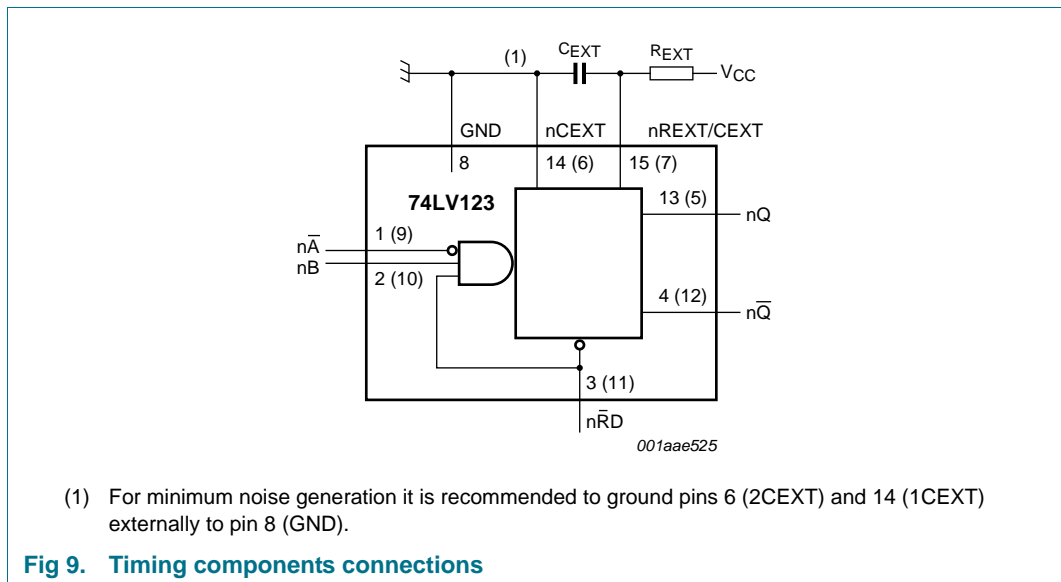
(1)

$C_{EXT}$

$R_{EXT}$

$V_{CC}$

GND

nCEXT

nREXT/CEXT

8

14 (6)

15 (7)

74LV123

13 (5)

nQ

$n\overline{A}$

1 (9)

nB

2 (10)

4 (12)

$n\overline{Q}$

3 (11)

$n\overline{R}D$

001aae525

(1) For minimum noise generation it is recommended to ground pins 6 (2CEXT) and 14 (1CEXT) externally to pin 8 (GND).

Fig 9. Timing components connections